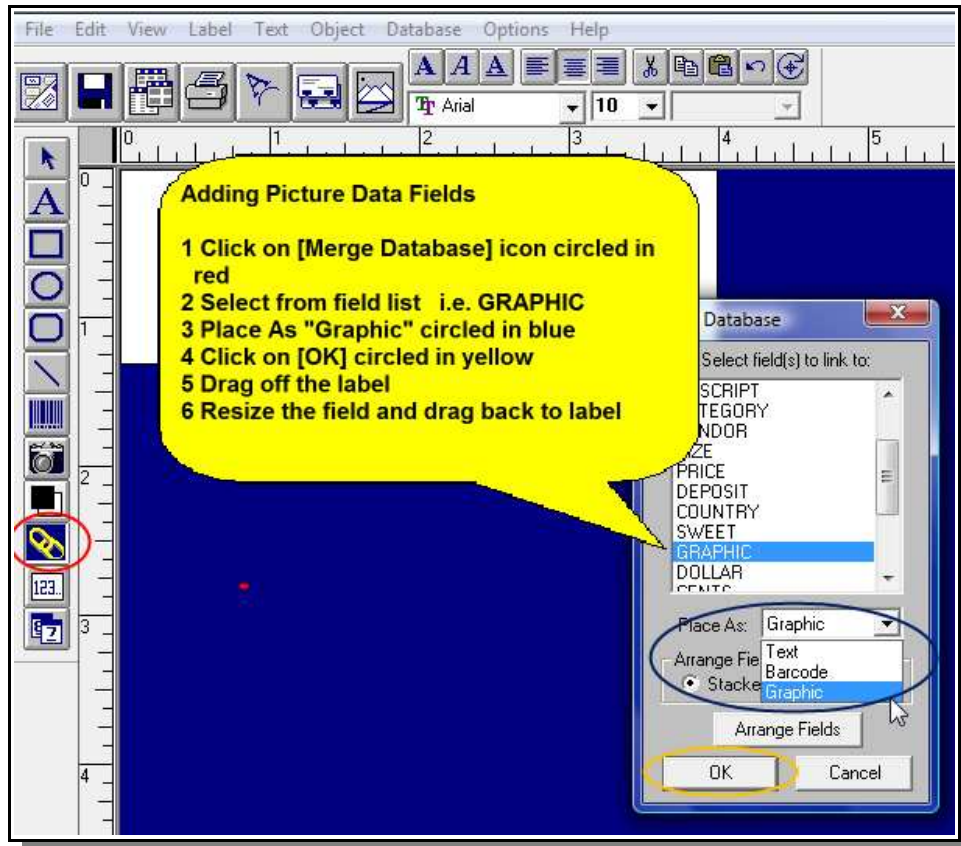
File Edit View Label Text Object Database Options Help

Arial 10

0 1 2 3 4 5

0

1

2

3

4

123..

Adding Picture Data Fields

1 Click on [Merge Database] icon circled in red
2 Select from field list i.e. GRAPHIC
3 Place As "Graphic" circled in blue
4 Click on [OK] circled in yellow
5 Drag off the label
6 Resize the field and drag back to label

Database

Select field(s) to link to:

SCRIPT
TEGORY
NDOR
ZE
PRICE
DEPOSIT
COUNTRY
SWEET
GRAPHIC
DOLLAR
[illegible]

Place As: Graphic
Text
Barcode
Graphic

Arrange Fie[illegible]
Stacke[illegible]

Arrange Fields

OK Cancel